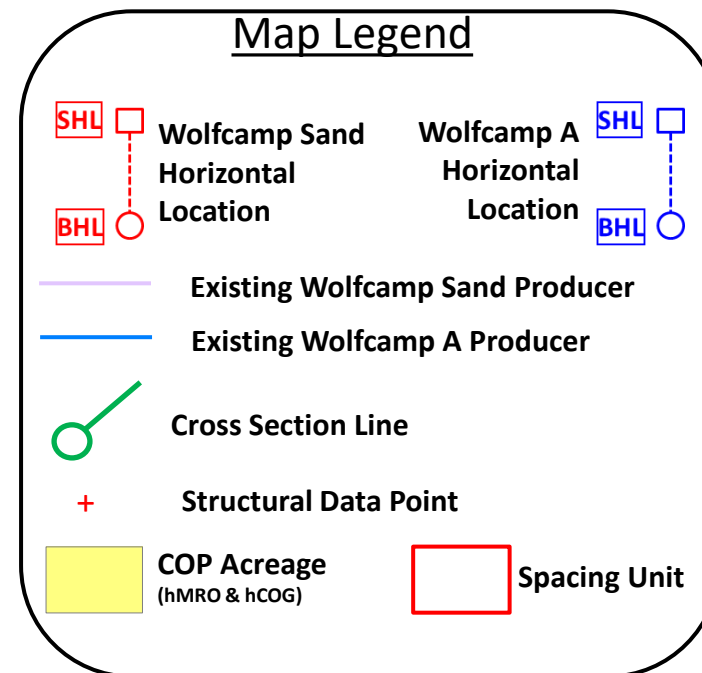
Map Legend

SHL
BHL
Wolfcamp Sand Horizontal Location

Wolfcamp A Horizontal Location
SHL
BHL

Existing Wolfcamp Sand Producer

Existing Wolfcamp A Producer

Cross Section Line

+ Structural Data Point

COP Acreage
(hMRO & hCOG)

Spacing Unit